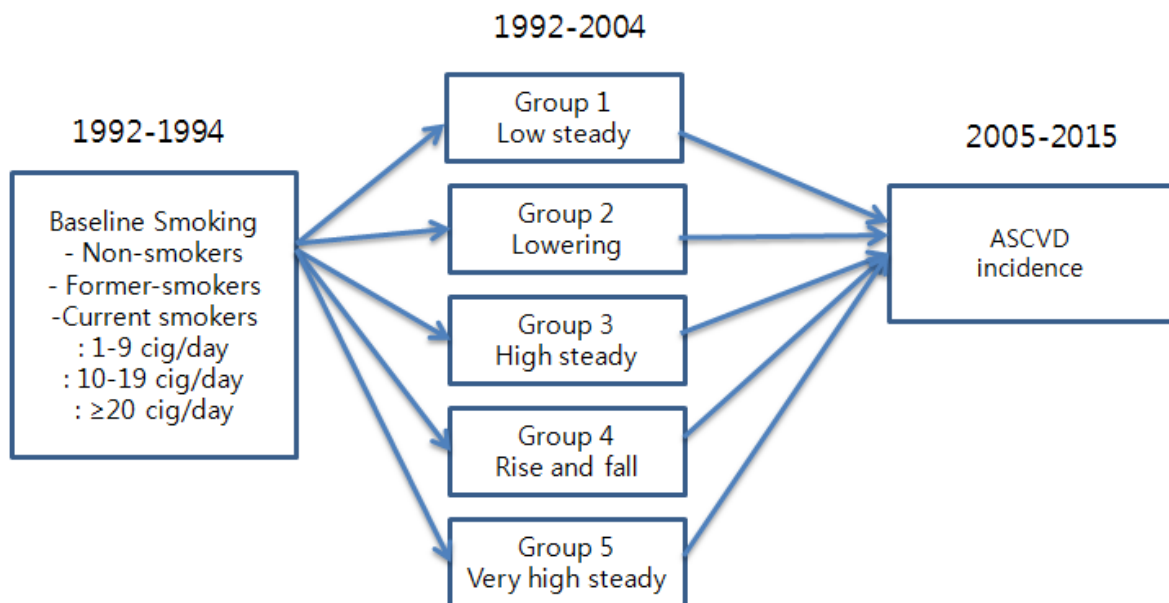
1992-2004

1992-1994

Baseline Smoking
- Non-smokers
- Former-smokers
-Current smokers
: 1-9 cig/day
: 10-19 cig/day
: ≥20 cig/day

Group 1
Low steady

Group 2
Lowering

Group 3
High steady

Group 4
Rise and fall

Group 5
Very high steady

2005-2015

ASCVD
incidence